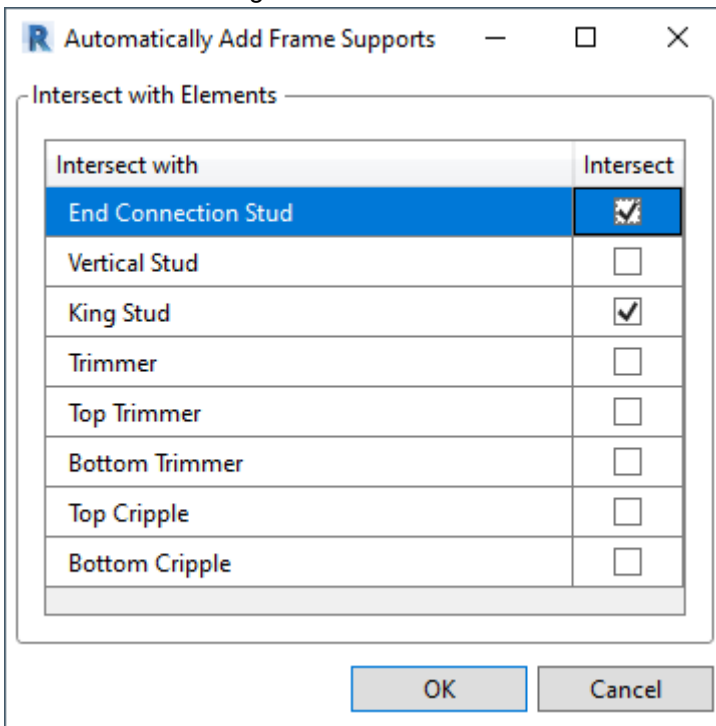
R Automatically Add Frame Supports

Intersect with Elements

| Intersect with | Intersect |
|---|---|
| End Connection Stud | ☑ |
| Vertical Stud | ☐ |
| King Stud | ☑ |
| Trimmer | ☐ |
| Top Trimmer | ☐ |
| Bottom Trimmer | ☐ |
| Top Cripple | ☐ |
| Bottom Cripple | ☐ |

OK Cancel